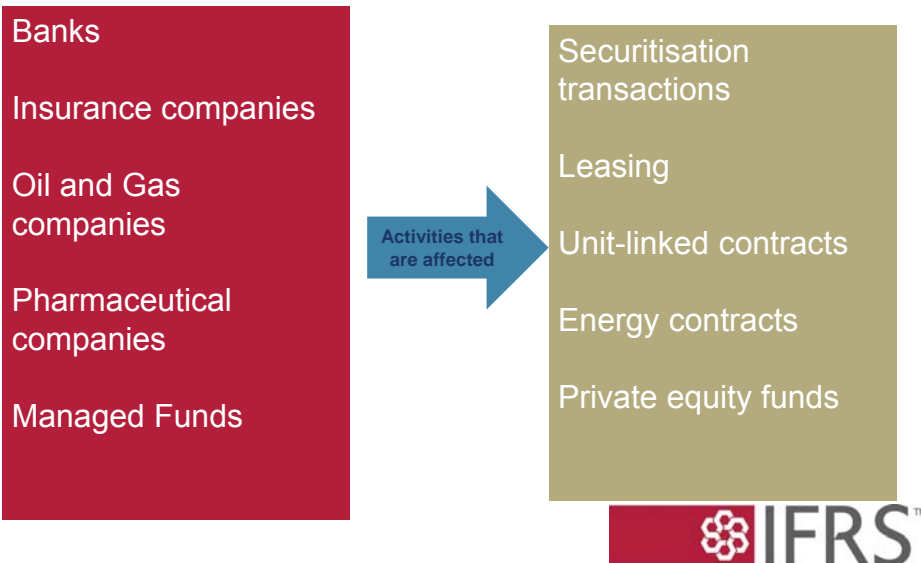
Banks

Insurance companies

Oil and Gas companies

Pharmaceutical companies

Managed Funds

Activities that are affected

Securitisation transactions

Leasing

Unit-linked contracts

Energy contracts

Private equity funds

IFRS™